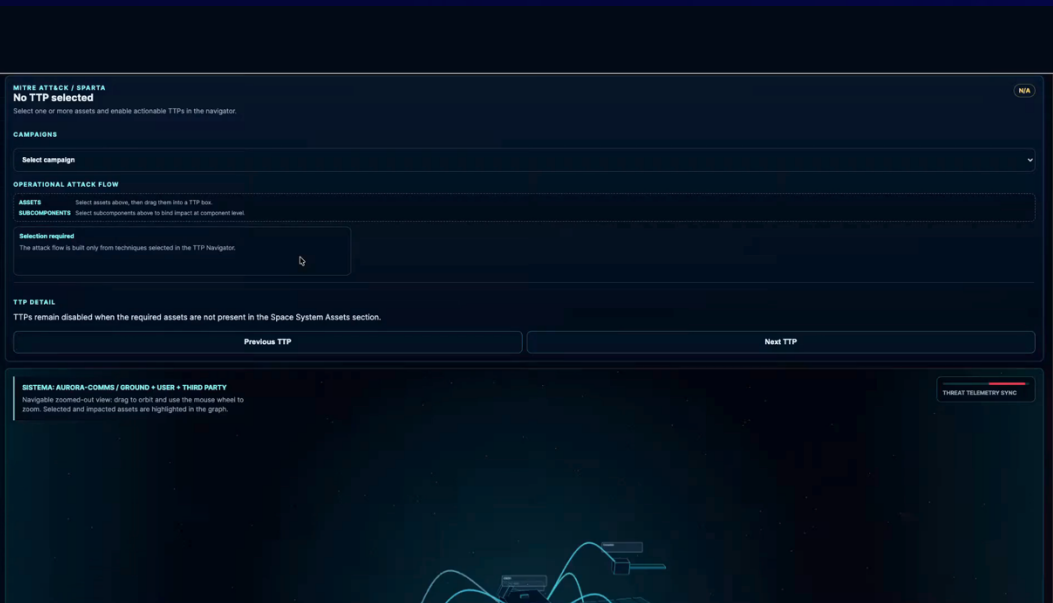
MITRE ATT&CK / SPARTA
No TTP selected
Select one or more assets and enable actionable TTPs in the navigator.

N/A

CAMPAIGNS

Select campaign

OPERATIONAL ATTACK FLOW

ASSETS Select assets above, then drag them into a TTP box.
SUBCOMPONENTS Select subcomponents above to bind impact at component level.

Selection required
The attack flow is built only from techniques selected in the TTP Navigator.

TTP DETAIL
TTPs remain disabled when the required assets are not present in the Space System Assets section.

Previous TTP

Next TTP

SISTEMA: AURORA-COMMS / GROUND + USER + THIRD PARTY
Navigable zoomed-out view: drag to orbit and use the mouse wheel to zoom. Selected and impacted assets are highlighted in the graph.

THREAT TELEMETRY SYNC